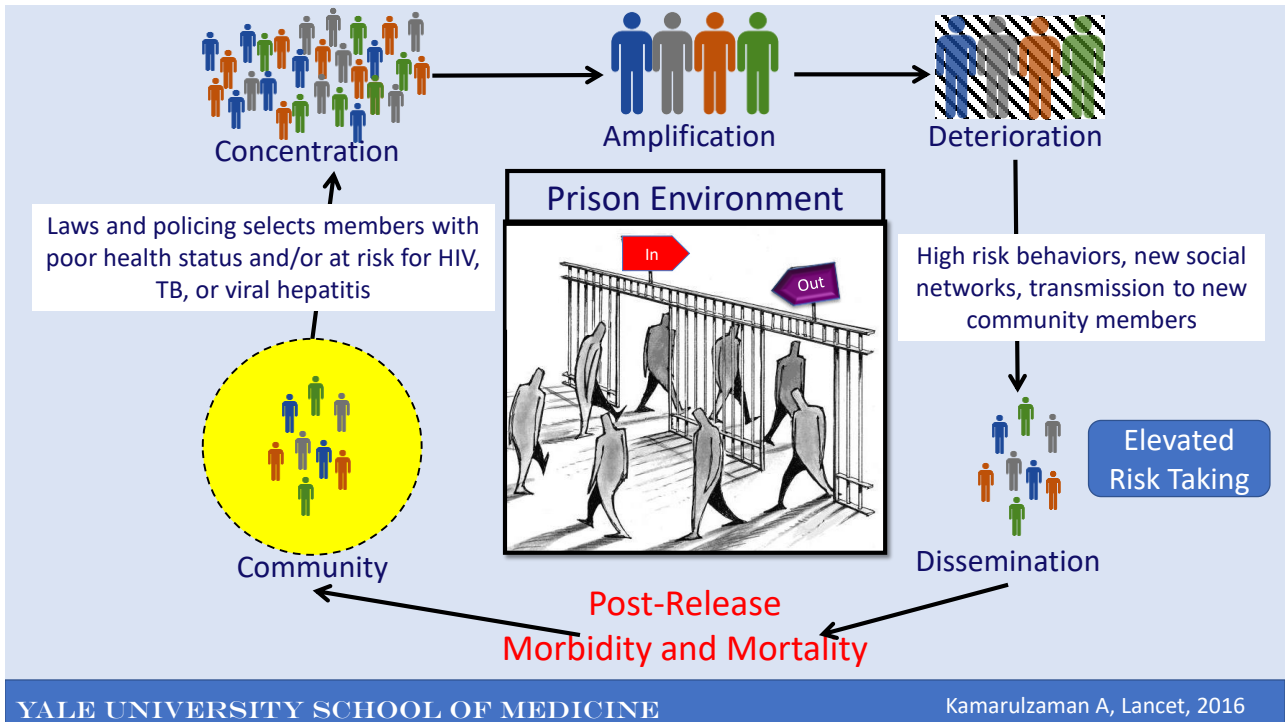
Concentration

Amplification

Deterioration

Prison Environment

In

Out

Laws and policing selects members with poor health status and/or at risk for HIV, TB, or viral hepatitis

High risk behaviors, new social networks, transmission to new community members

Elevated Risk Taking

Community

Dissemination

Post-Release Morbidity and Mortality

YALE UNIVERSITY SCHOOL OF MEDICINE

Kamarulzaman A, Lancet, 2016